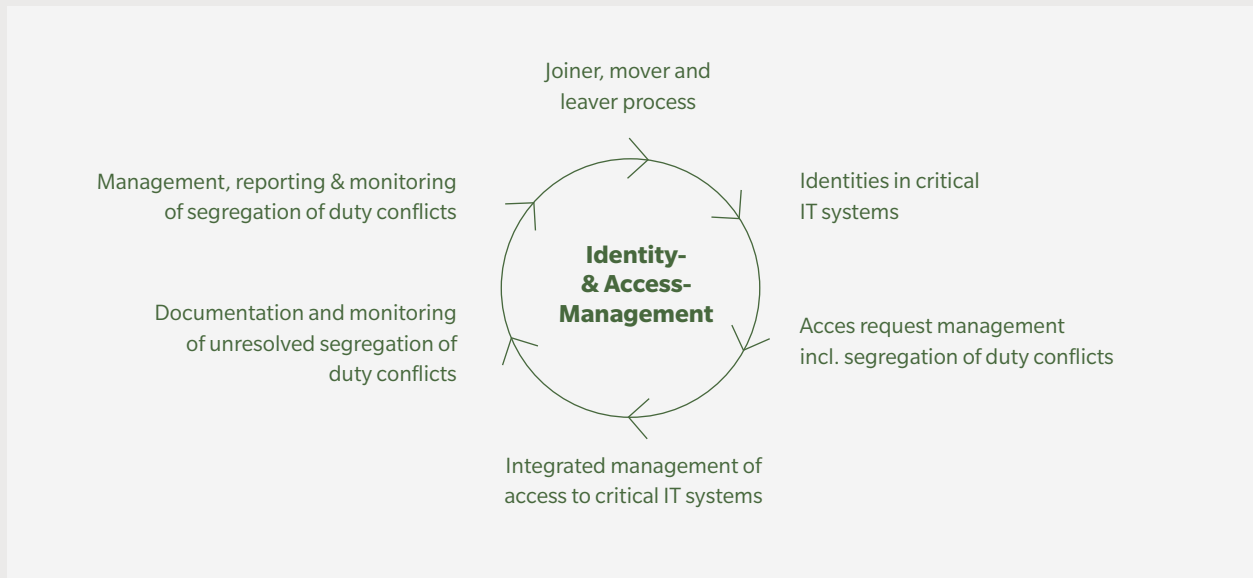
Joiner, mover and leaver process

Management, reporting & monitoring of segregation of duty conflicts

Identities in critical IT systems

Identity- & Access-Management

Documentation and monitoring of unresolved segregation of duty conflicts

Acces request management incl. segregation of duty conflicts

Integrated management of access to critical IT systems